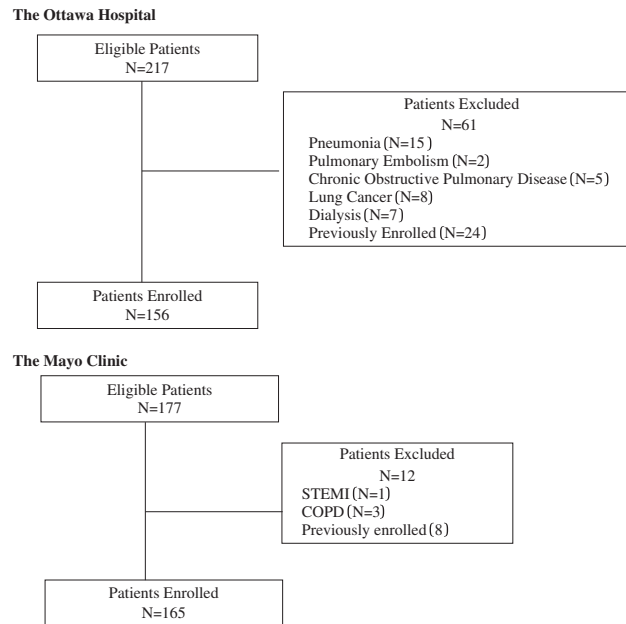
**The Ottawa Hospital**

Eligible Patients
N=217

Patients Excluded
N=61
Pneumonia (N=15)
Pulmonary Embolism (N=2)
Chronic Obstructive Pulmonary Disease (N=5)
Lung Cancer (N=8)
Dialysis (N=7)
Previously Enrolled (N=24)

Patients Enrolled
N=156

**The Mayo Clinic**

Eligible Patients
N=177

Patients Excluded
N=12
STEMI (N=1)
COPD (N=3)
Previously enrolled (8)

Patients Enrolled
N=165